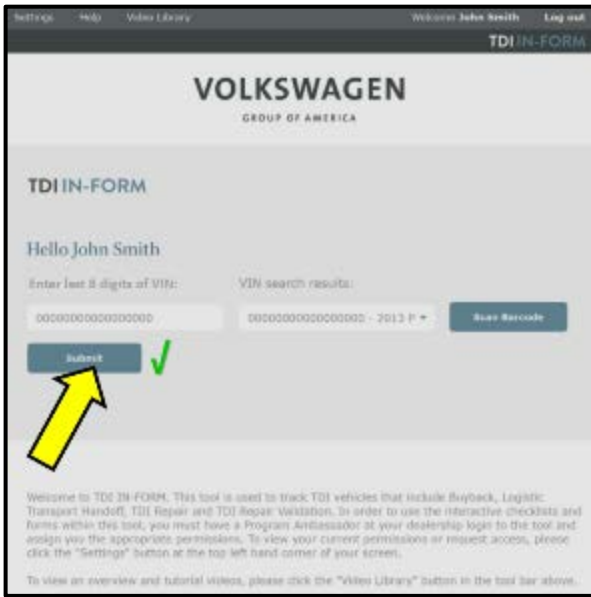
Settings Help Video Library

Welcome John Smith Log out

TDI IN-FORM

VOLKSWAGEN

GROUP OF AMERICA

TDI IN-FORM

Hello John Smith

Enter last 8 digits of VIN:

VIN search results:

00000000000000000

00000000000000000 - 2013 P

Scan Barcode

Submit

Welcome to TDI IN-FORM. This tool is used to track TDI vehicles that include Buyback, Logistic Transport Handoff, TDI Repair and TDI Repair Validation. In order to use the interactive checklists and forms within this tool, you must have a Program Ambassador at your dealership login to the tool and assign you the appropriate permissions. To view your current permissions or request access, please click the "Settings" button at the top left hand corner of your screen.

To view an overview and tutorial videos, please click the "Video Library" button in the tool bar above.